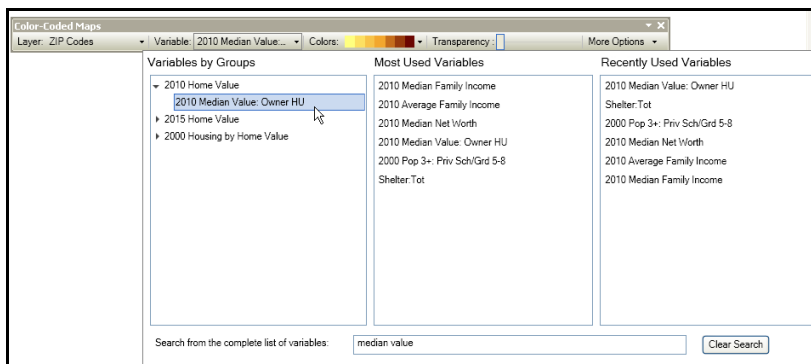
Color-Coded Maps

Layer: ZIP Codes

Variable: 2010 Median Value:...

Colors:

Transparency:

More Options

Variables by Groups

2010 Home Value

2010 Median Value: Owner HU

2015 Home Value

2000 Housing by Home Value

Most Used Variables

2010 Median Family Income

2010 Average Family Income

2010 Median Net Worth

2010 Median Value: Owner HU

2000 Pop 3+: Priv Sch/Grd 5-8

Shelter:Tot

Recently Used Variables

2010 Median Value: Owner HU

Shelter:Tot

2000 Pop 3+: Priv Sch/Grd 5-8

2010 Median Net Worth

2010 Average Family Income

2010 Median Family Income

Search from the complete list of variables:

median value

Clear Search